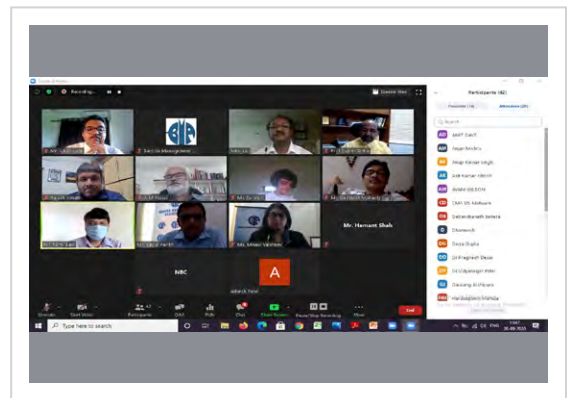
Recording...

Speaker View

Mr. Hemant Shah

NBC

A

Participants (42)

AMIT DAVE

Anjan Mishra

Anup Kumar Singh

Ash kumar Jasani

AVANI GILDESH

Chairman Mulkherji

Debendranath Sarkar

Dharmesh

Divya Gupta

Dr Prajnesh Desai

Dr Udayasingh Patel

Devang

Type here to search

Unmute

Start Video

Participants

Chat

Share Screen

Pause/Stop Recording

More

End